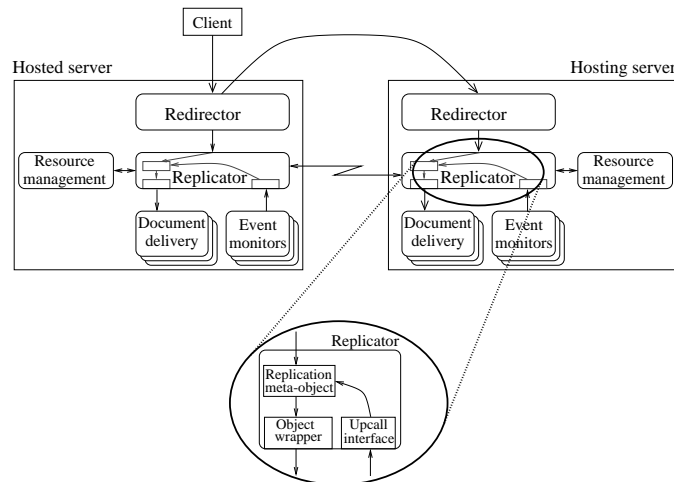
Client

Hosted server

Redirector

Resource management

Replicator

Document delivery

Event monitors

Hosting server

Redirector

Replicator

Resource management

Document delivery

Event monitors

Replicator

Replication meta-object

Object wrapper

Upcall interface